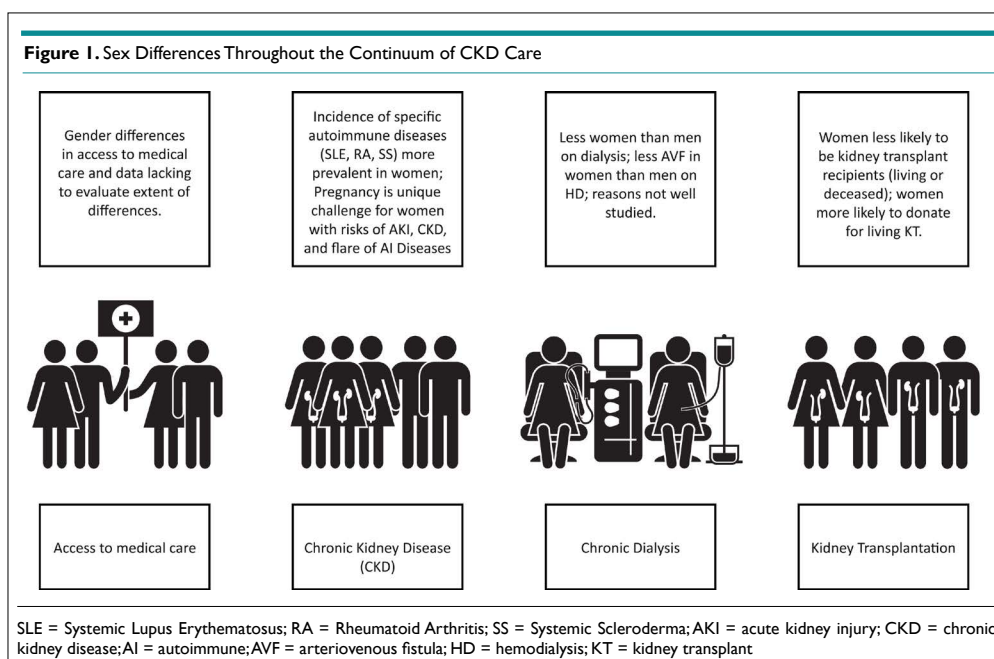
**Figure 1.** Sex Differences Throughout the Continuum of CKD Care

Gender differences in access to medical care and data lacking to evaluate extent of differences.

Incidence of specific autoimmune diseases (SLE, RA, SS) more prevalent in women; Pregnancy is unique challenge for women with risks of AKI, CKD, and flare of AI Diseases

Less women than men on dialysis; less AVF in women than men on HD; reasons not well studied.

Women less likely to be kidney transplant recipients (living or deceased); women more likely to donate for living KT.

Access to medical care

Chronic Kidney Disease (CKD)

Chronic Dialysis

Kidney Transplantation

SLE = Systemic Lupus Erythematosus; RA = Rheumatoid Arthritis; SS = Systemic Scleroderma; AKI = acute kidney injury; CKD = chronic kidney disease; AI = autoimmune; AVF = arteriovenous fistula; HD = hemodialysis; KT = kidney transplant